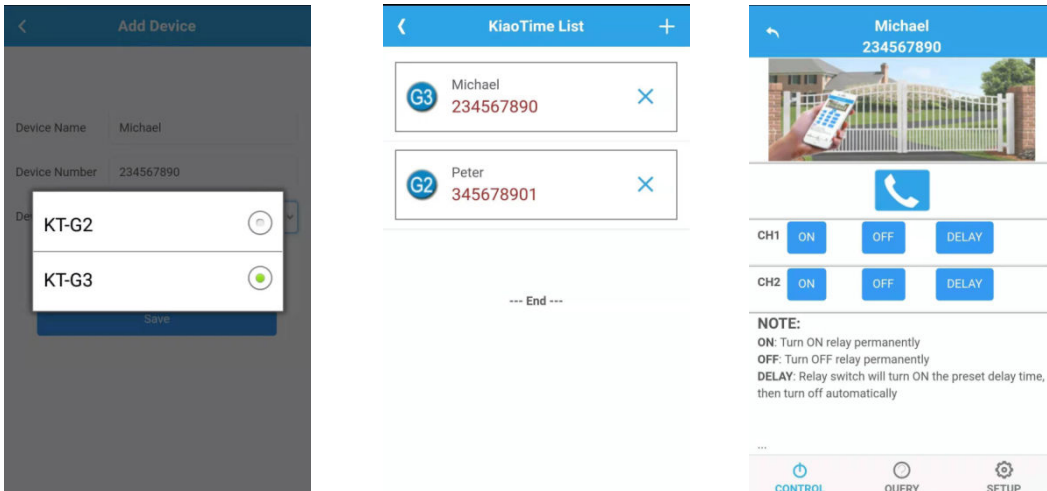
Add Device

Device Name Michael

Device Number 234567890

De

KT-G2

KT-G3

Save

KiaoTime List

G3 Michael
234567890

G2 Peter
345678901

--- End ---

Michael
234567890

CH1 ON OFF DELAY

CH2 ON OFF DELAY

NOTE:

ON: Turn ON relay permanently

OFF: Turn OFF relay permanently

DELAY: Relay switch will turn ON the preset delay time, then turn off automatically

...

CONTROL QUERY SETUP